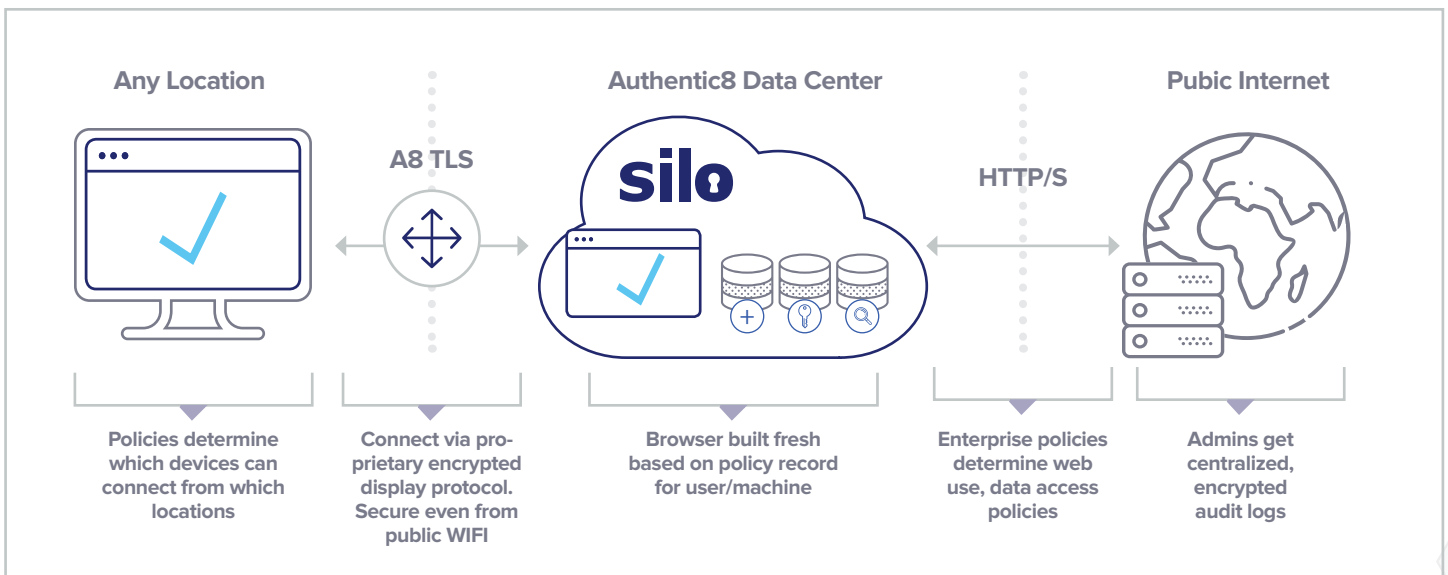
Any Location

A8 TLS

Authentic8 Data Center

silo

HTTP/S

Pubic Internet

Policies determine which devices can connect from which locations

Connect via proprietary encrypted display protocol. Secure even from public WIFI

Browser built fresh based on policy record for user/machine

Enterprise policies determine web use, data access policies

Admins get centralized, encrypted audit logs